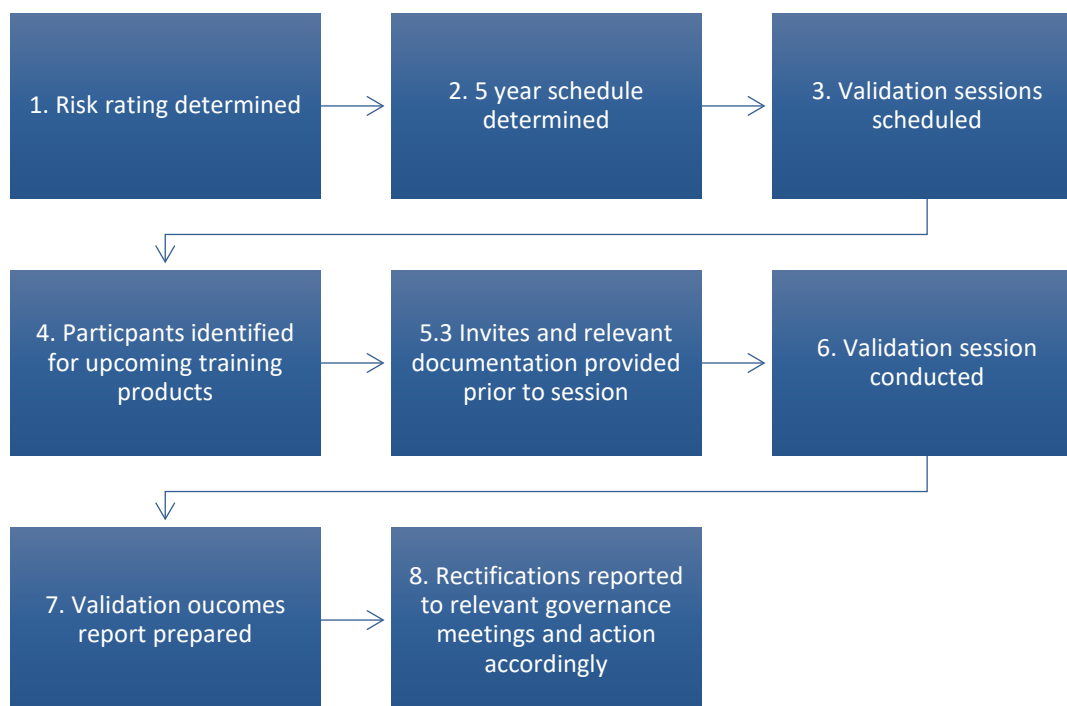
1. Risk rating determined

2. 5 year schedule determined

3. Validation sessions scheduled

4. Particpants identified for upcoming training products

5.3 Invites and relevant documentation provided prior to session

6. Validation session conducted

7. Validation oucomes report prepared

8. Rectifications reported to relevant governance meetings and action accordingly